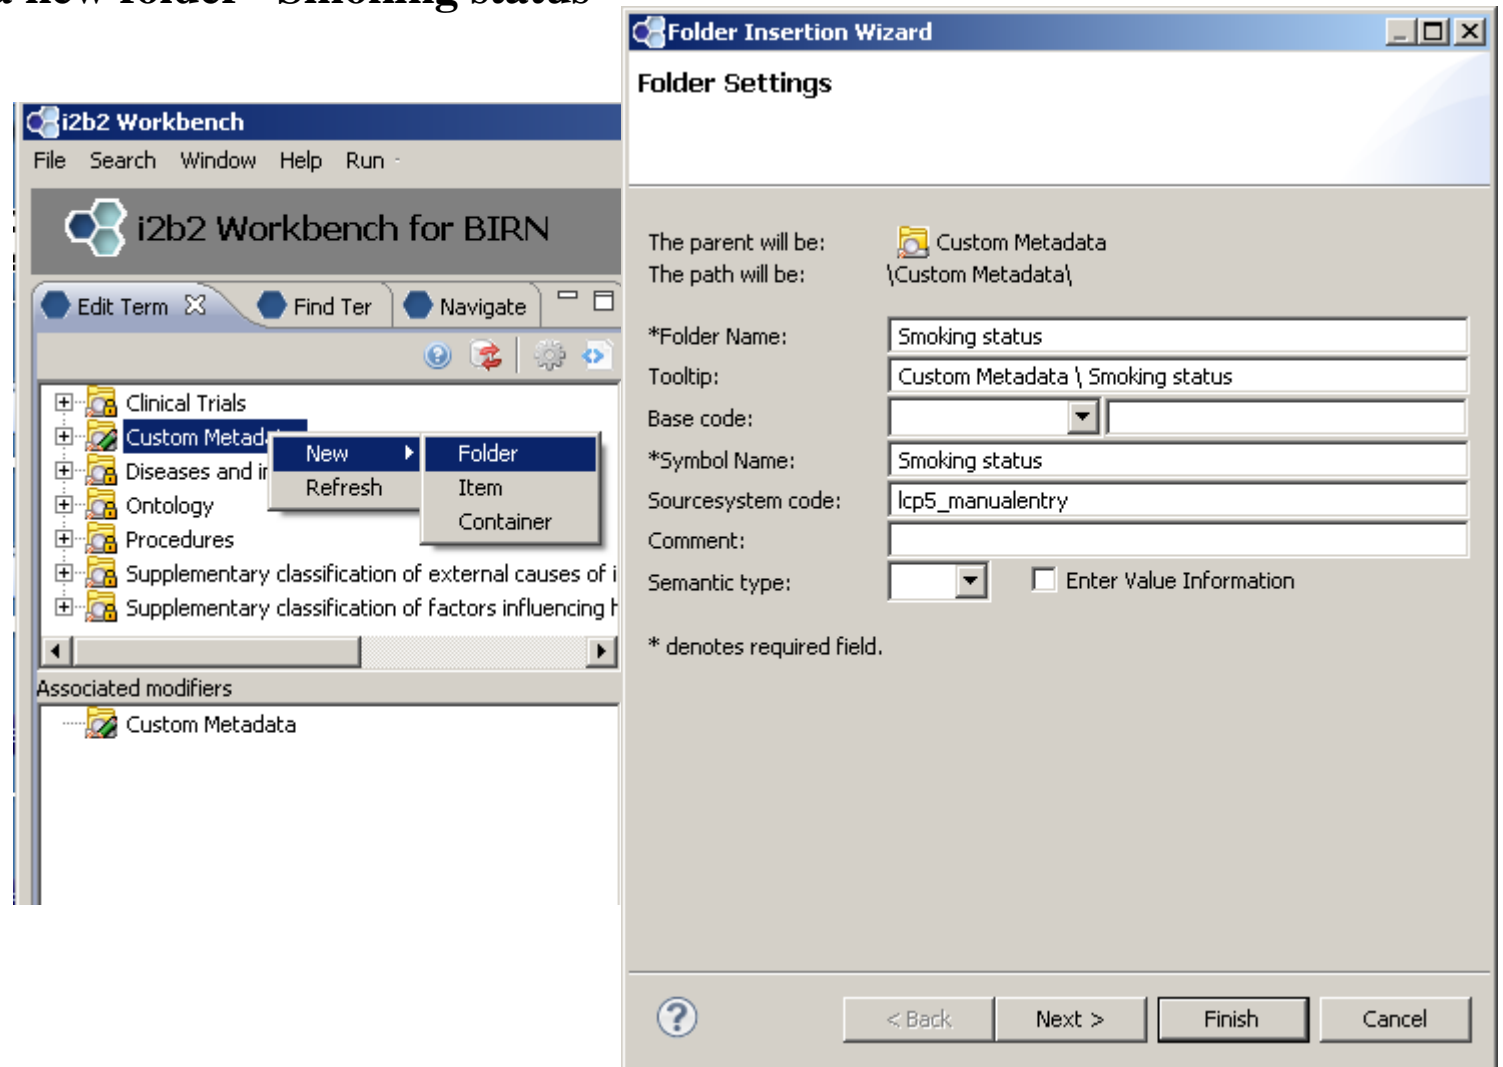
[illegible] new folder – Smoking status

i2b2 Workbench
File Search Window Help Run

i2b2 Workbench for BIRN

Edit Term Find Ter Navigate

Clinical Trials
Custom Metad
Diseases and i
Ontology
Procedures
Supplementary classification of external causes of i
Supplementary classification of factors influencing h

New
Refresh

Folder
Item
Container

Associated modifiers
Custom Metadata

Folder Insertion Wizard

Folder Settings

The parent will be: Custom Metadata
The path will be: \Custom Metadata\

*Folder Name: Smoking status
Tooltip: Custom Metadata \ Smoking status
Base code:
*Symbol Name: Smoking status
Sourcesystem code: lcp5_manualentry
Comment:
Semantic type:
Enter Value Information

* denotes required field.

< Back Next > Finish Cancel